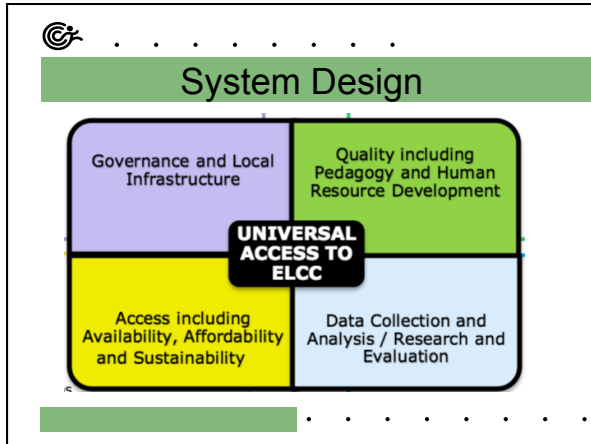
System Design

Governance and Local Infrastructure

Quality including Pedagogy and Human Resource Development

UNIVERSAL ACCESS TO ELCC

Access including Availability, Affordability and Sustainability

Data Collection and Analysis / Research and Evaluation